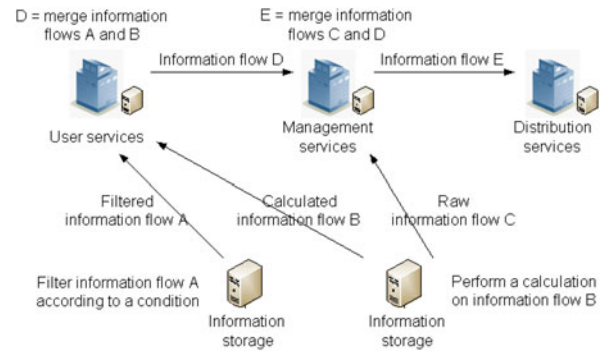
D = merge information flows A and B

E = merge information flows C and D

Information flow D

Information flow E

User services

Management services

Distribution services

Filtered information flow A

Calculated information flow B

Raw information flow C

Filter information flow A according to a condition

Information storage

Information storage

Perform a calculation on information flow B